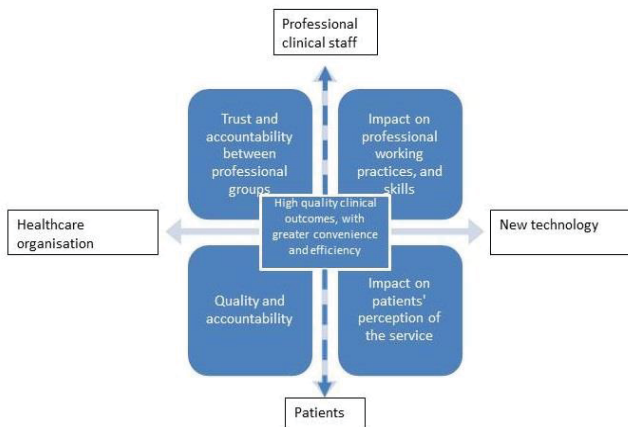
Professional clinical staff

Trust and accountability between professional groups

Impact on professional working practices, and skills

Healthcare organisation

High quality clinical outcomes, with greater convenience and efficiency

New technology

Quality and accountability

Impact on patients' perception of the service

Patients